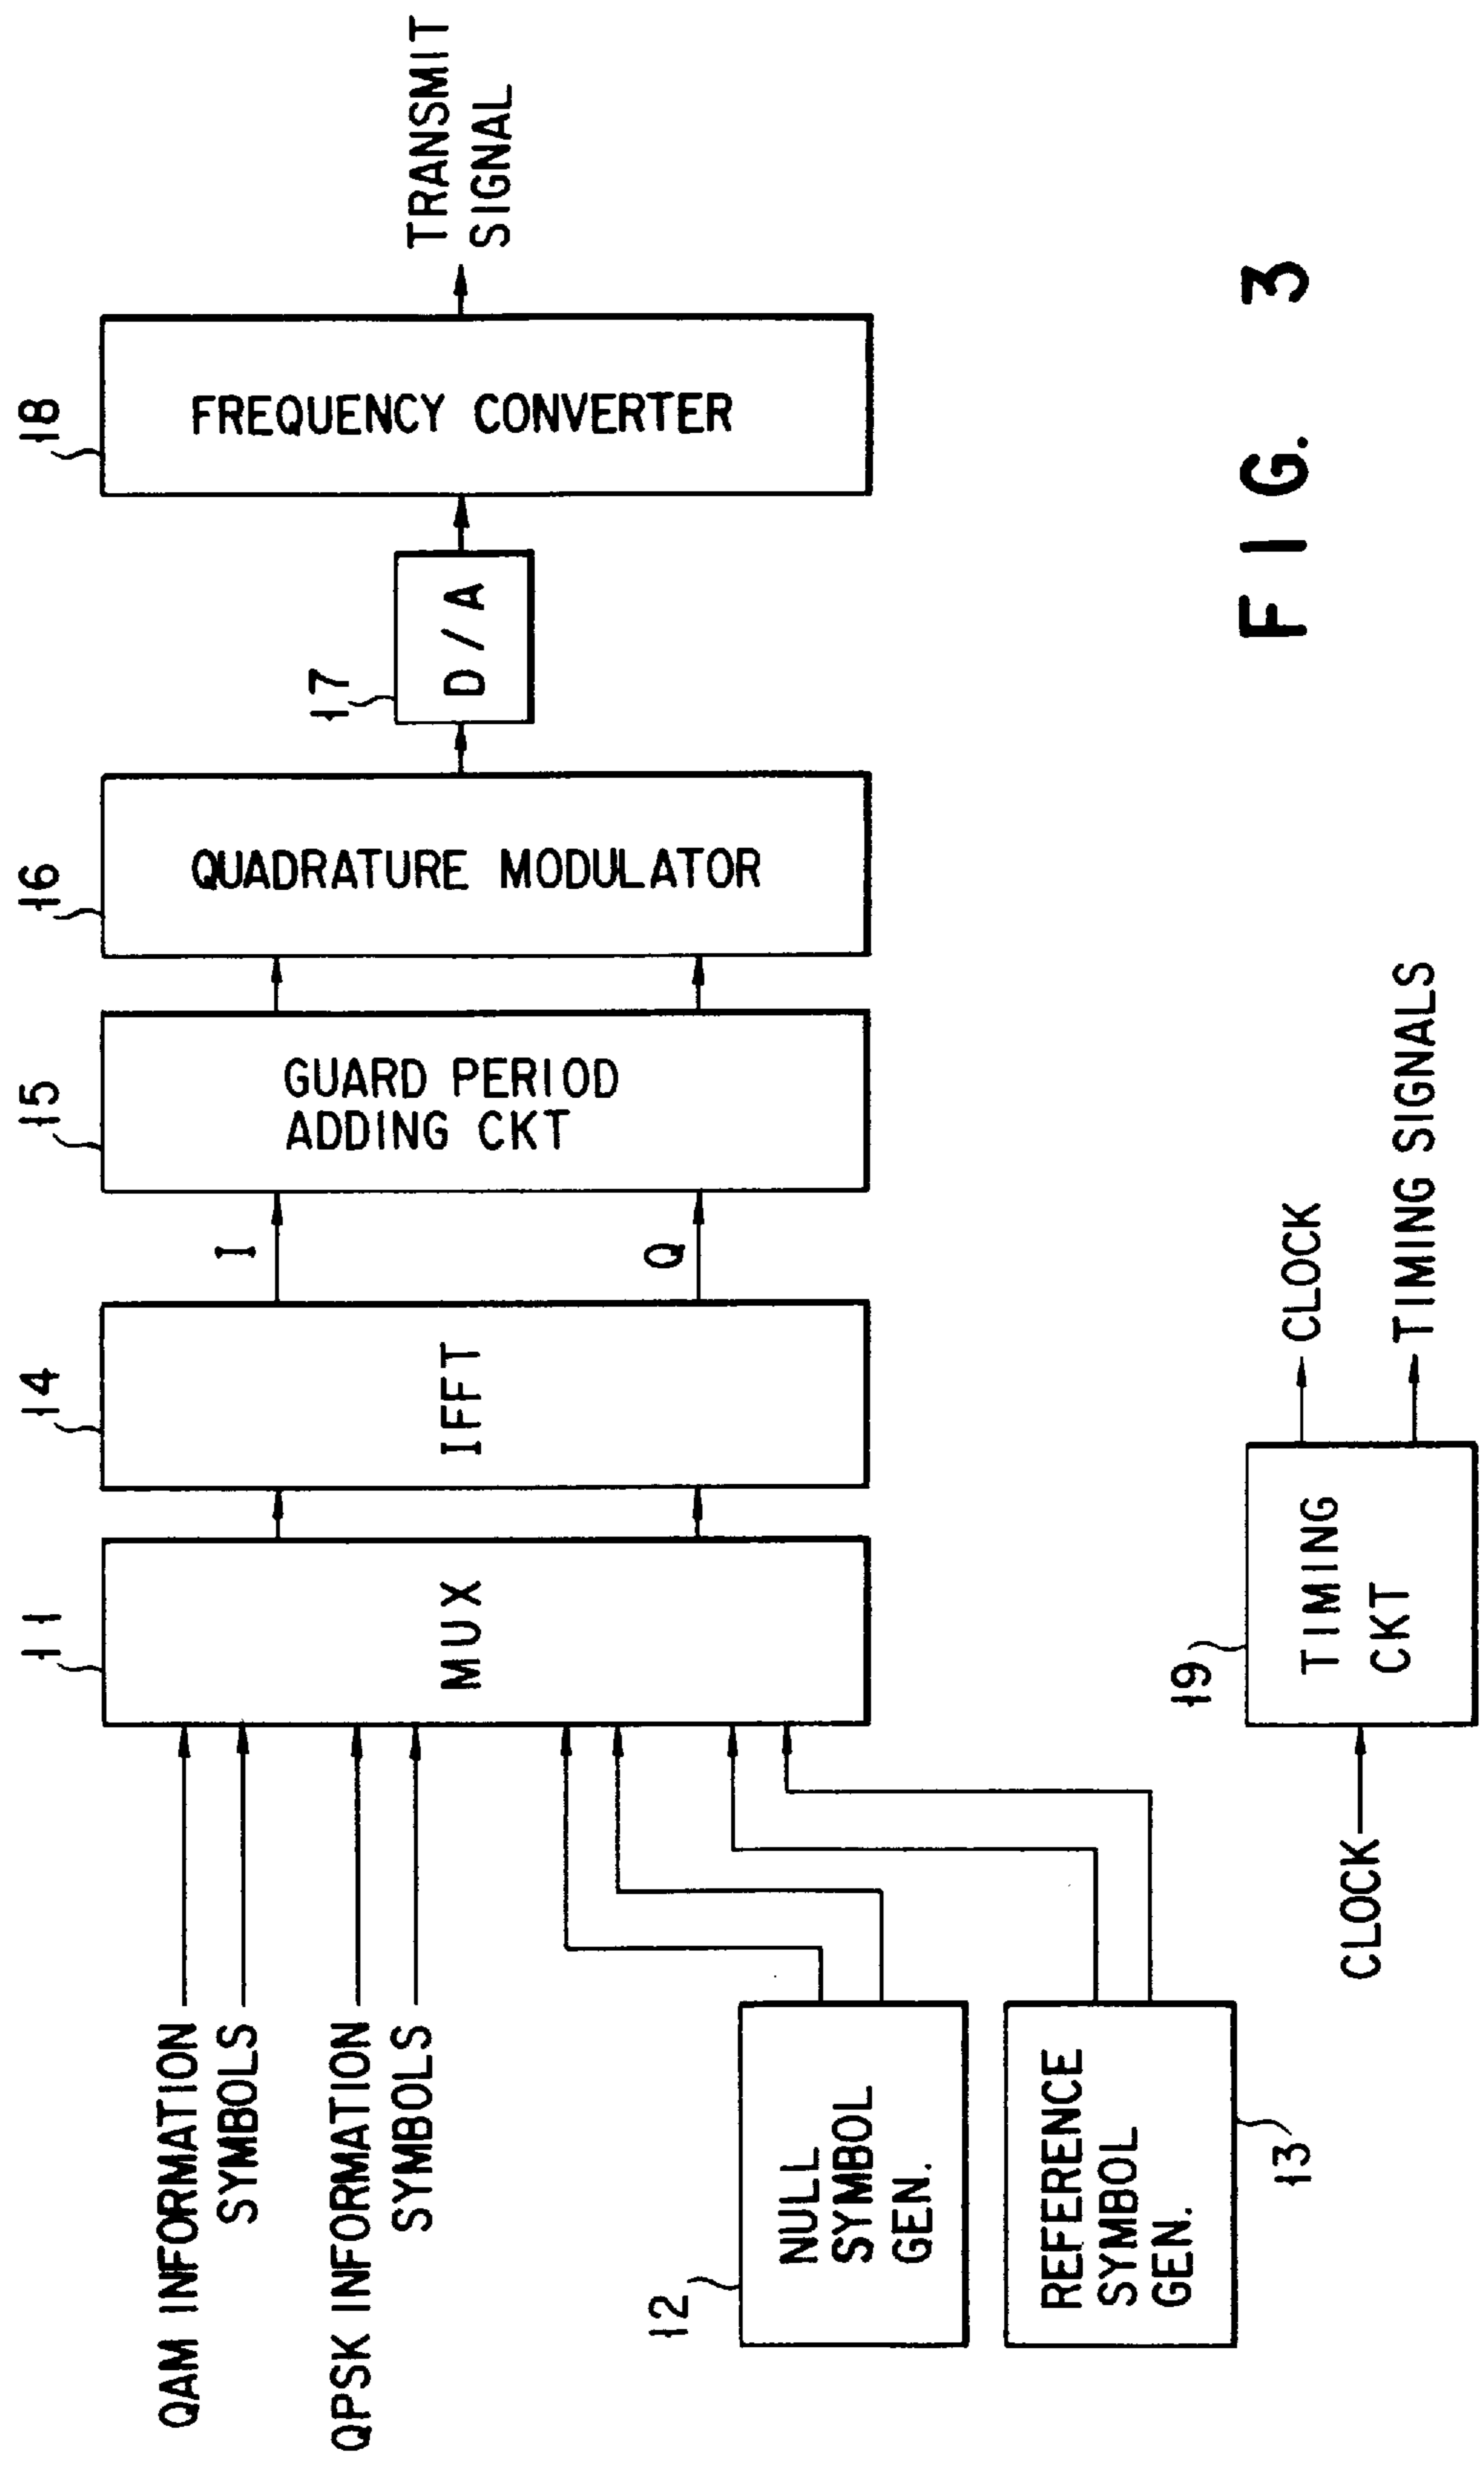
TRANSMIT SIGNAL

18
FREQUENCY CONVERTER

17
D/A

16
QUADRATURE MODULATOR

15
GUARD PERIOD ADDING CKT

I
Q

14
IFFT

11
MUX

QAM INFORMATION SYMBOLS
QPSK INFORMATION SYMBOLS

12
NULL SYMBOL GEN.

13
REFERENCE SYMBOL GEN.

F I G. 3

CLOCK
TIMING SIGNALS

19
TIMING CKT

CLOCK